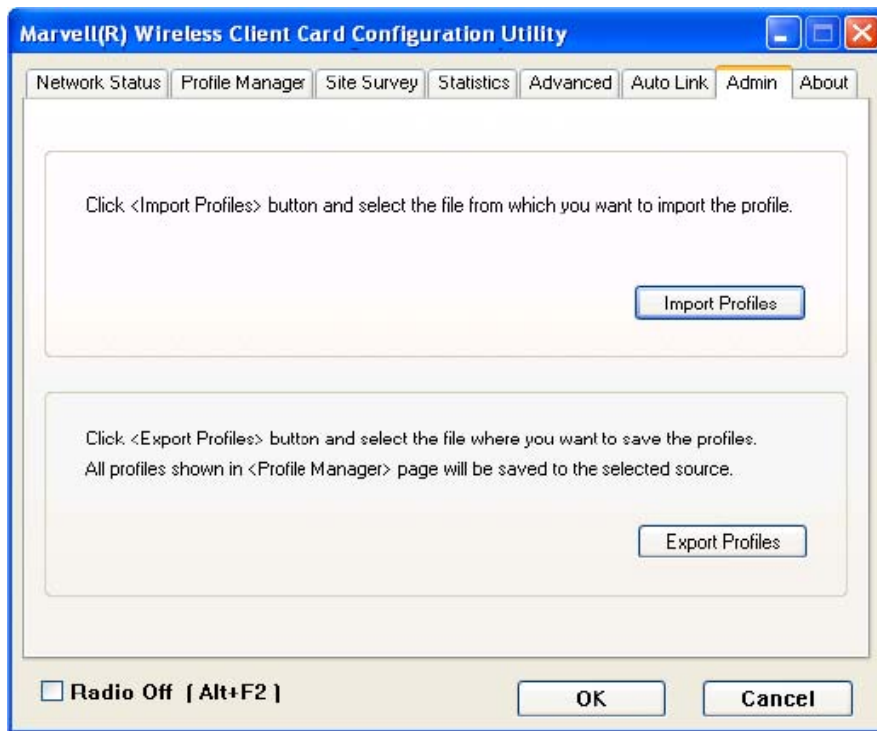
Marvell(R) Wireless Client Card Configuration Utility

Network Status | Profile Manager | Site Survey | Statistics | Advanced | Auto Link | Admin | About

Click <Import Profiles> button and select the file from which you want to import the profile.

Import Profiles

Click <Export Profiles> button and select the file where you want to save the profiles.
All profiles shown in <Profile Manager> page will be saved to the selected source.

Export Profiles

Radio Off [ Alt+F2 ]

OK

Cancel